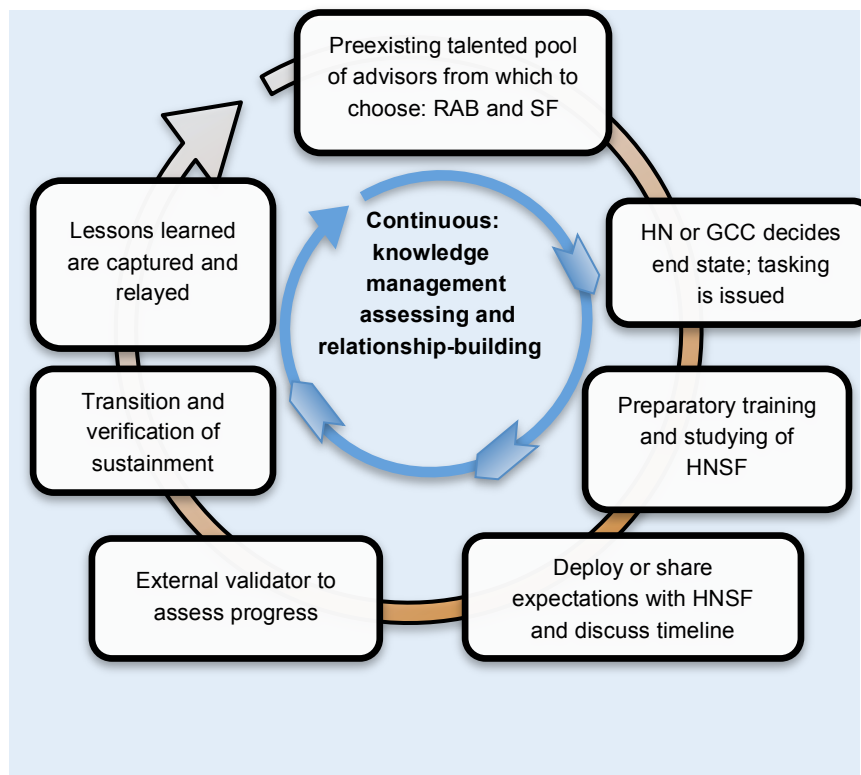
Preexisting talented pool of advisors from which to choose: RAB and SF

HN or GCC decides end state; tasking is issued

Preparatory training and studying of HNSF

Deploy or share expectations with HNSF and discuss timeline

External validator to assess progress

Transition and verification of sustainment

Lessons learned are captured and relayed

Continuous: knowledge management assessing and relationship-building